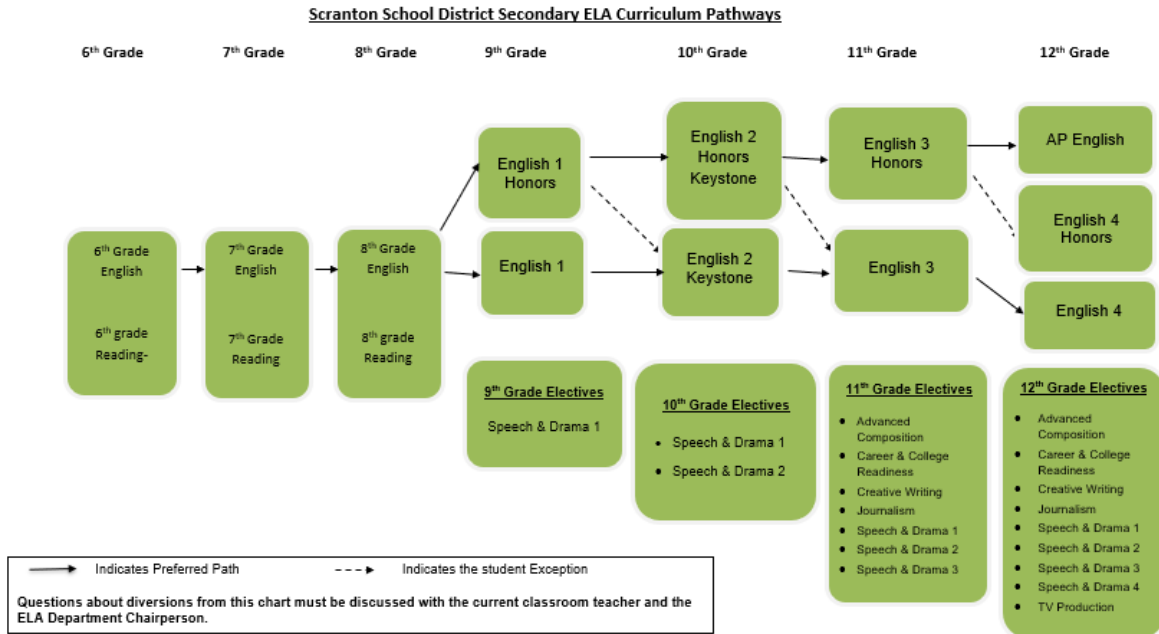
Scranton School District Secondary ELA Curriculum Pathways

6th Grade

7th Grade

8th Grade

9th Grade

10th Grade

11th Grade

12th Grade

6th Grade English

6th grade Reading-

7th Grade English

7th Grade Reading

8th Grade English

8th grade Reading

English 1 Honors

English 1

English 2 Honors Keystone

English 2 Keystone

English 3 Honors

English 3

AP English

English 4 Honors

English 4

9th Grade Electives

Speech & Drama 1

10th Grade Electives

- Speech & Drama 1
- Speech & Drama 2

11th Grade Electives

- Advanced Composition
- Career & College Readiness
- Creative Writing
- Journalism
- Speech & Drama 1
- Speech & Drama 2
- Speech & Drama 3

12th Grade Electives

- Advanced Composition
- Career & College Readiness
- Creative Writing
- Journalism
- Speech & Drama 1
- Speech & Drama 2
- Speech & Drama 3
- Speech & Drama 4
- TV Production

Indicates Preferred Path

Indicates the student Exception

Questions about diversions from this chart must be discussed with the current classroom teacher and the ELA Department Chairperson.